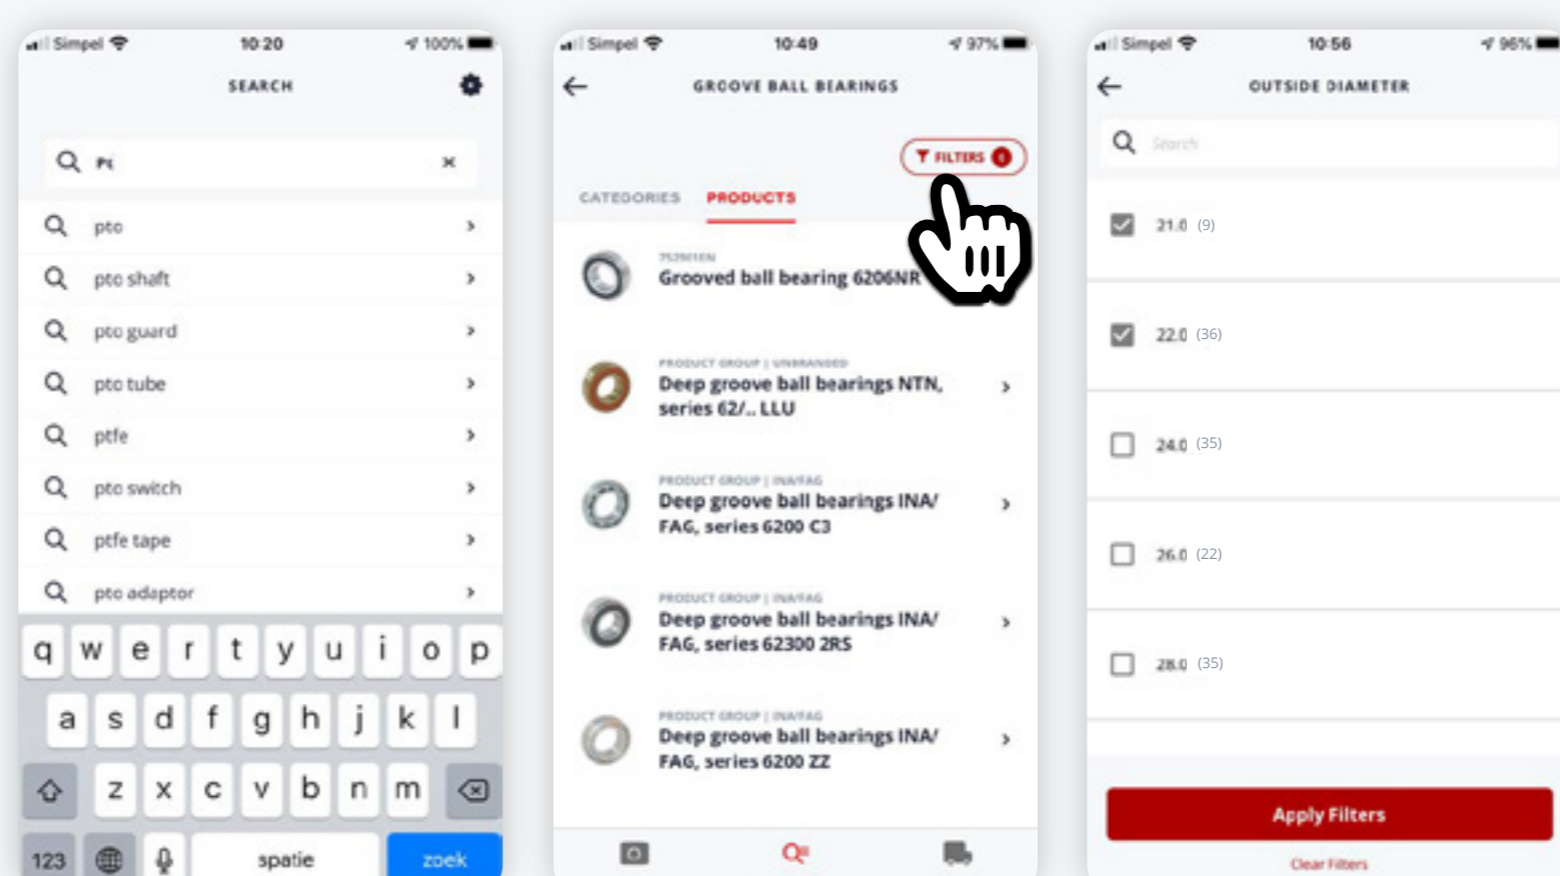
Simpel 10:20 100%

SEARCH

Pt

pto

pto shaft

pto guard

pto tube

ptfe

pto switch

ptfe tape

pto adaptor

q w e r t y u i o p

a s d f g h j k l

z x c v b n m

123

spatie

zoek

Simpel 10:49 97%

GROOVE BALL BEARINGS

FILTERS

CATEGORIES PRODUCTS

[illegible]

Grooved ball bearing 6206NR

PRODUCT GROUP | UNBRANDED

Deep groove ball bearings NTN, series 62/.. LLU

PRODUCT GROUP | INA/FAG

Deep groove ball bearings INA/ FAG, series 6200 C3

PRODUCT GROUP | INA/FAG

Deep groove ball bearings INA/ FAG, series 62300 2RS

PRODUCT GROUP | INA/FAG

Deep groove ball bearings INA/ FAG, series 6200 ZZ

Simpel 10:56 96%

OUTSIDE DIAMETER

Search

21.0 (9)

22.0 (36)

24.0 (35)

26.0 (22)

28.0 (35)

Apply Filters

Clear Filters